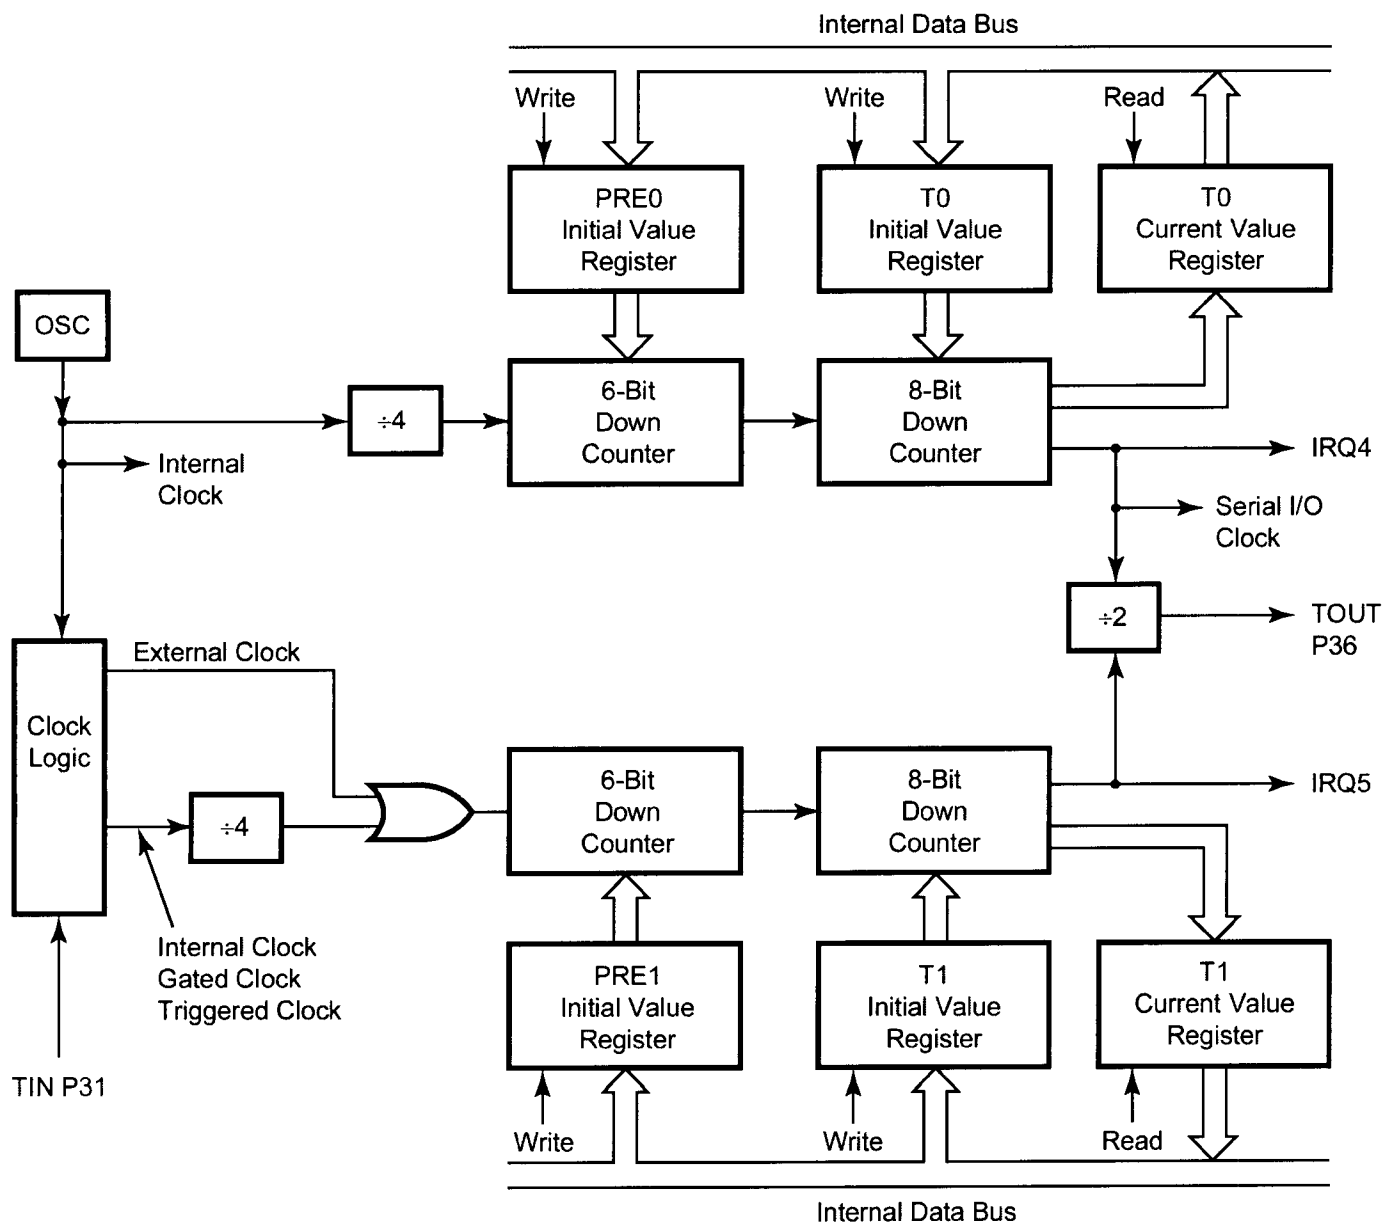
Internal Data Bus

Write

Write

Read

PRE0 Initial Value Register

T0 Initial Value Register

T0 Current Value Register

OSC

$\div4$

6-Bit Down Counter

8-Bit Down Counter

IRQ4

Internal Clock

Serial I/O Clock

$\div2$

TOUT P36

External Clock

Clock Logic

6-Bit Down Counter

8-Bit Down Counter

IRQ5

$\div4$

Internal Clock Gated Clock Triggered Clock

PRE1 Initial Value Register

T1 Initial Value Register

T1 Current Value Register

TIN P31

Write

Write

Read

Internal Data Bus